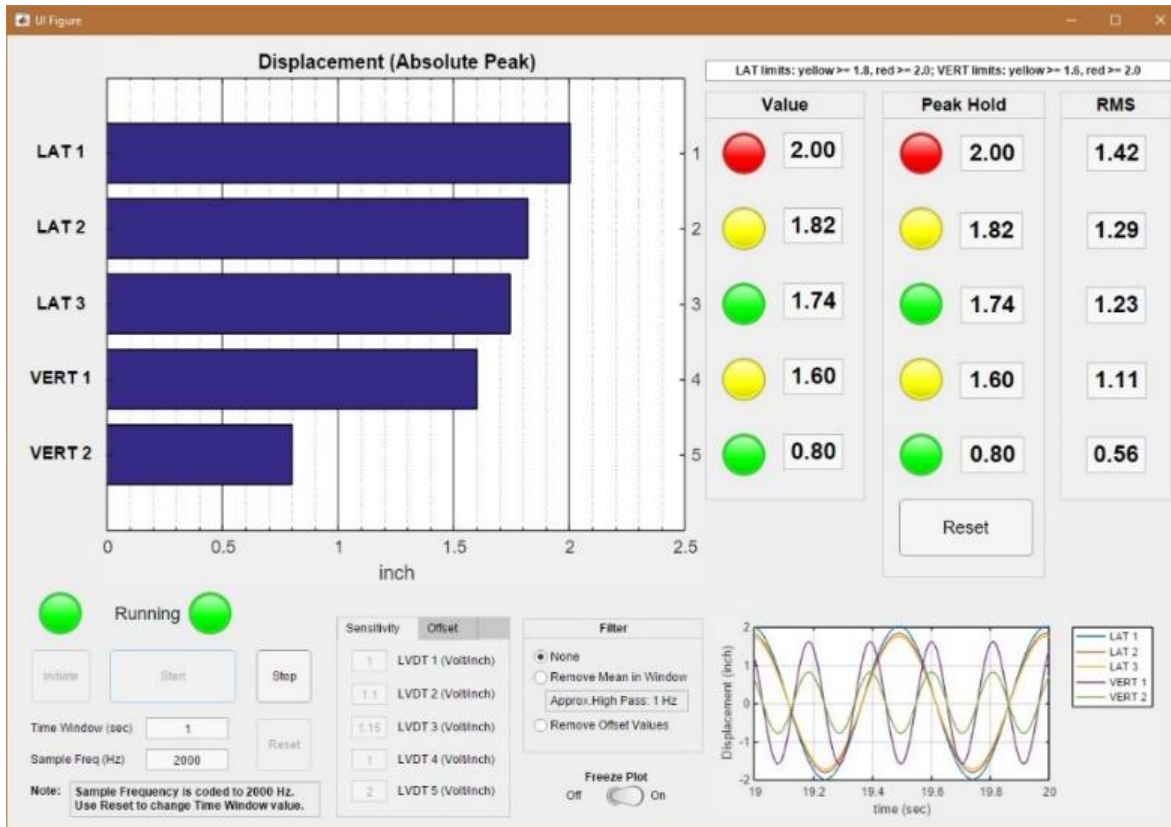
UI Figure

Displacement (Absolute Peak)

LAT 1
LAT 2
LAT 3
VERT 1
VERT 2

1
2
3
4
5

0 0.5 1 1.5 2 2.5
inch

LAT limits: yellow >= 1.8, red >= 2.0; VERT limits: yellow >= 1.6, red >= 2.0

| Value | Peak Hold | RMS |
|---|---|---|
| 2.00 | 2.00 | 1.42 |
| 1.82 | 1.82 | 1.29 |
| 1.74 | 1.74 | 1.23 |
| 1.60 | 1.60 | 1.11 |
| 0.80 | 0.80 | 0.56 |

Reset

Running

Initiate
Start
Stop

Time Window (sec) 1
Sample Freq (Hz) 2000
Reset

Note: Sample Frequency is coded to 2000 Hz. Use Reset to change Time Window value.

Sensitivity Offset
1 LVDT 1 (Volt/inch)
1.1 LVDT 2 (Volt/inch)
1.15 LVDT 3 (Volt/inch)
1 LVDT 4 (Volt/inch)
2 LVDT 5 (Volt/inch)

Filter
None
Remove Mean in Window
Approx.High Pass: 1 Hz
Remove Offset Values

Freeze Plot
Off On

Displacement (inch)
2 1 0 -1 -2
19 19.2 19.4 19.6 19.8 20
time (sec)

LAT 1
LAT 2
LAT 3
VERT 1
VERT 2